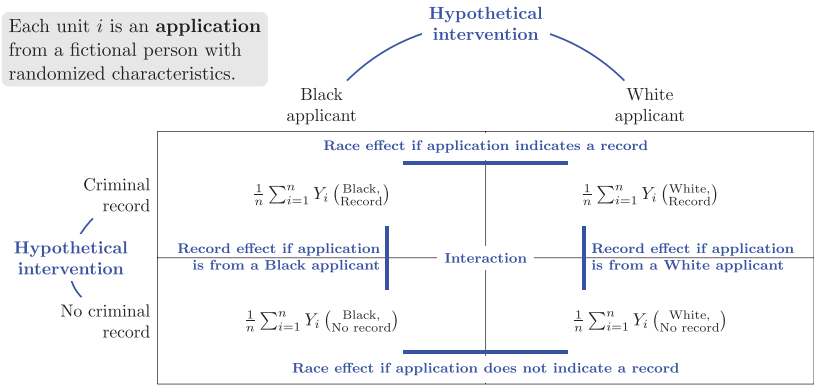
Each unit $i$ is an **application** from a fictional person with randomized characteristics.

Hypothetical intervention

Black applicant

White applicant

Race effect if application indicates a record

Criminal record

$\frac{1}{n}\sum_{i=1}^{n} Y_i \binom{\text{Black,}}{\text{Record}}$

$\frac{1}{n}\sum_{i=1}^{n} Y_i \binom{\text{White,}}{\text{Record}}$

Hypothetical intervention

Record effect if application is from a Black applicant

Interaction

Record effect if application is from a White applicant

No criminal record

$\frac{1}{n}\sum_{i=1}^{n} Y_i \binom{\text{Black,}}{\text{No record}}$

$\frac{1}{n}\sum_{i=1}^{n} Y_i \binom{\text{White,}}{\text{No record}}$

Race effect if application does not indicate a record